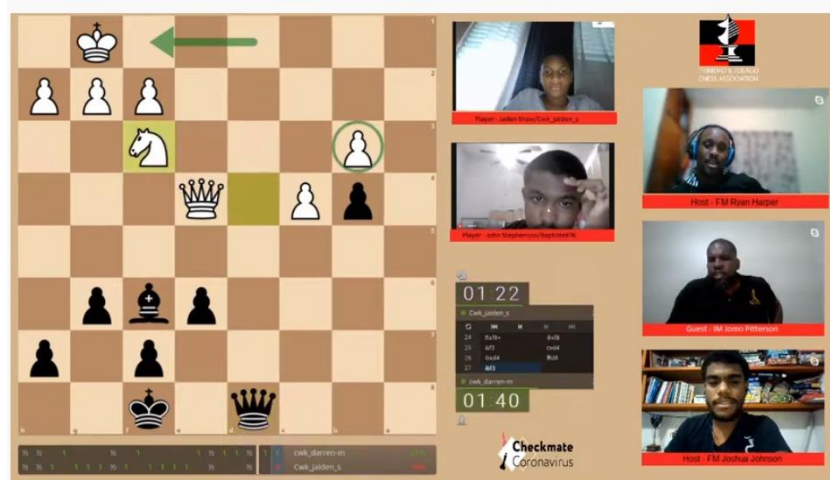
TRINIDAD & TOBAGO CHESS ASSOCIATION

Player - Jaiden Shaw/Cwk_jaiden_s

Player - John Stephenson/Baptiste676

Host - FM Ryan Harper

Guest - IM Jomo Pitterson

Host - FM Joshua Johnson

01:22

Cwk_jaiden_s

| 24 | Bxf8+ | Axf8 |
|---|---|---|
| 25 | Bf3 | Nxd4 |
| 26 | Nxd4 | Rh8 |
| 27 | Bf3 | |

cwk_darren-m

01:40

Checkmate Coronavirus

cwk_darren-m

cwk_jaiden_s

1
2
3
4
5
6
7
8